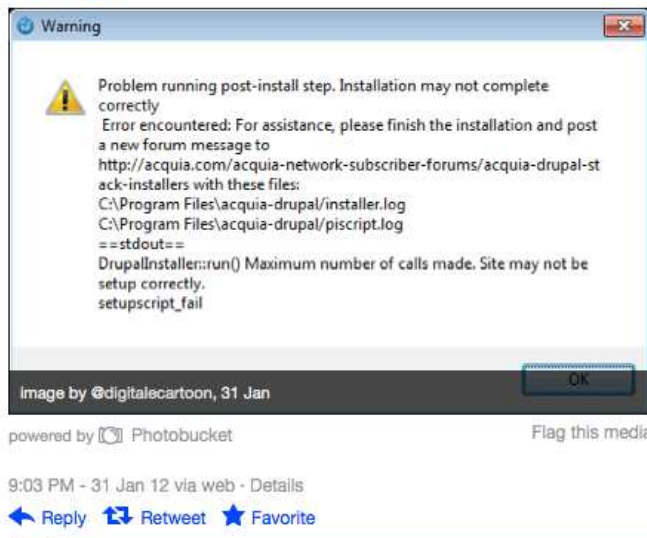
Warning

Problem running post-install step. Installation may not complete correctly
Error encountered: For assistance, please finish the installation and post a new forum message to
http://acquia.com/acquia-network-subscriber-forums/acquia-drupal-stack-installers with these files:
C:\Program Files\acquia-drupal/installer.log
C:\Program Files\acquia-drupal/piscript.log
==stdout==
DrupalInstaller::run() Maximum number of calls made. Site may not be setup correctly.
setupscript_fail

image by @digitalecartoon, 31 Jan

OK

powered by Photobucket

Flag this media

9:03 PM - 31 Jan 12 via web - Details

Reply Retweet Favorite